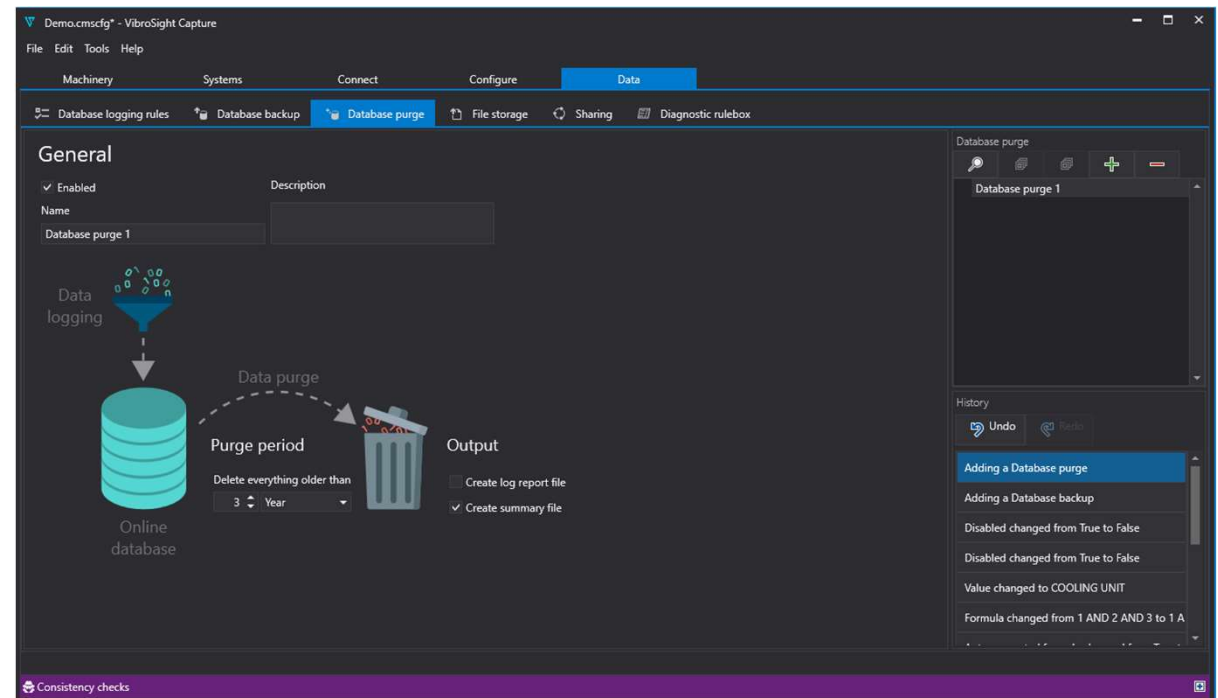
Demo.cmscfg* - VibroSight Capture

File Edit Tools Help

Machinery Systems Connect Configure Data

Database logging rules Database backup Database purge File storage Sharing Diagnostic rulebox

General

Enabled

Description

Name

Database purge 1

Data logging

Data purge

Purge period

Delete everything older than

3 Year

Output

Create log report file

Create summary file

Online database

Database purge

Database purge 1

History

Undo Redo

Adding a Database purge

Adding a Database backup

Disabled changed from True to False

Disabled changed from True to False

Value changed to COOLING UNIT

Formula changed from 1 AND 2 AND 3 to 1 A

Consistency checks